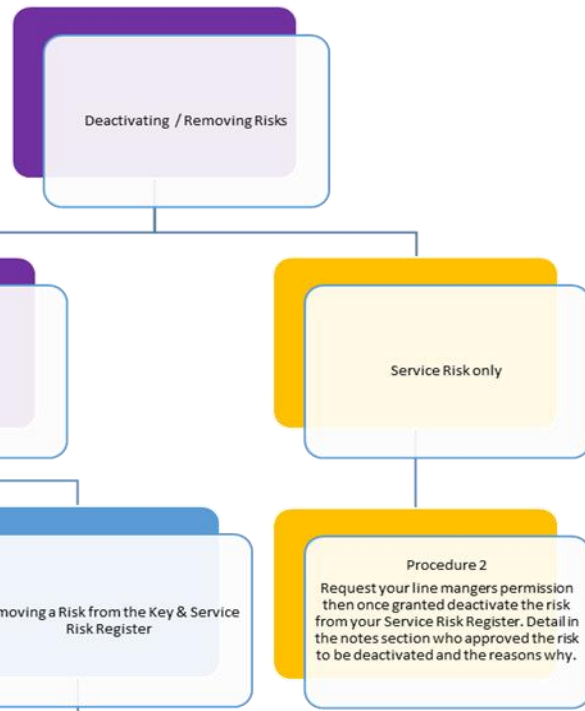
Deactivating / Removing Risks

Service Risk only

moving a Risk from the Key & Service Risk Register

Procedure 2

Request your line mangers permission then once granted deactivate the risk from your Service Risk Register. Detail in the notes section who approved the risk to be deactivated and the reasons why.